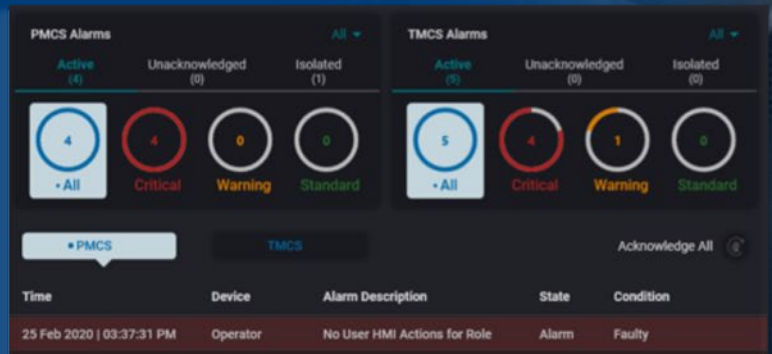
PMCS Alarms
All ▾
Active (4)
Unacknowledged (0)
Isolated (1)
4
• All
4
Critical
0
Warning
0
Standard

TMCS Alarms
All ▾
Active (5)
Unacknowledged (0)
Isolated (0)
5
• All
4
Critical
1
Warning
0
Standard

• PMCS
TMCS
Acknowledge All

| Time | Device | Alarm Description | State | Condition |
|---|---|---|---|---|
| 25 Feb 2020 \| 03:37:31 PM | Operator | No User HMI Actions for Role | Alarm | Faulty |